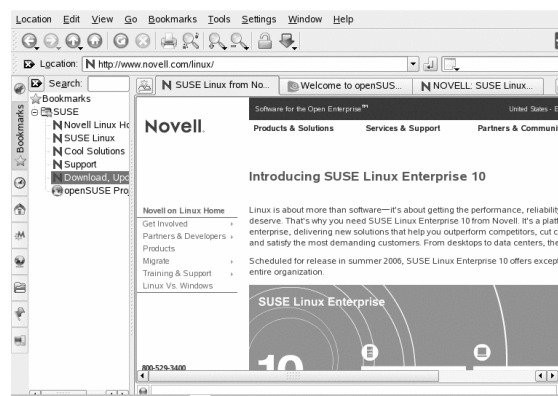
Location Edit View Go Bookmarks Tools Settings Window Help

Location: http://www.novell.com/linux/

Search:

Bookmarks

Bookmarks
SUSE
Novell Linux Ho
SUSE Linux
Cool Solutions
Support
Download, Upd
openSUSE Pro

SUSE Linux from No...
Welcome to openSUS...
NOVELL: SUSE Linux...

Software for the Open Enterprise™
United States - E

Novell.

Products & Solutions
Services & Support
Partners & Communi

Introducing SUSE Linux Enterprise 10

Novell on Linux Home
Get Involved
Partners & Developers
Products
Migrate
Training & Support
Linux Vs. Windows

Linux is about more than software—it's about getting the performance, reliabili deserve. That's why you need SUSE Linux Enterprise 10 from Novell. It's a plat enterprise, delivering new solutions that help you outperform competitors, cut c and satisfy the most demanding customers. From desktops to data centers, the

Scheduled for release in summer 2006, SUSE Linux Enterprise 10 offers excep entire organization.

SUSE Linux Enterprise

10

800-529-3400